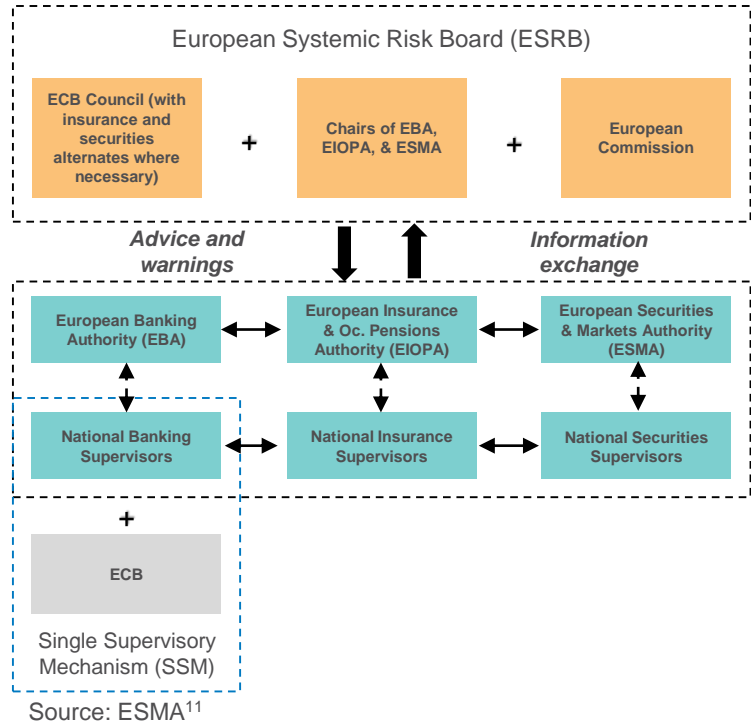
European Systemic Risk Board (ESRB)

ECB Council (with insurance and securities alternates where necessary)

+

Chairs of EBA, EIOPA, & ESMA

+

European Commission

Advice and warnings

Information exchange

European Banking Authority (EBA)

European Insurance & Oc. Pensions Authority (EIOPA)

European Securities & Markets Authority (ESMA)

National Banking Supervisors

National Insurance Supervisors

National Securities Supervisors

+

ECB

Single Supervisory Mechanism (SSM)

Source: ESMA$^{11}$